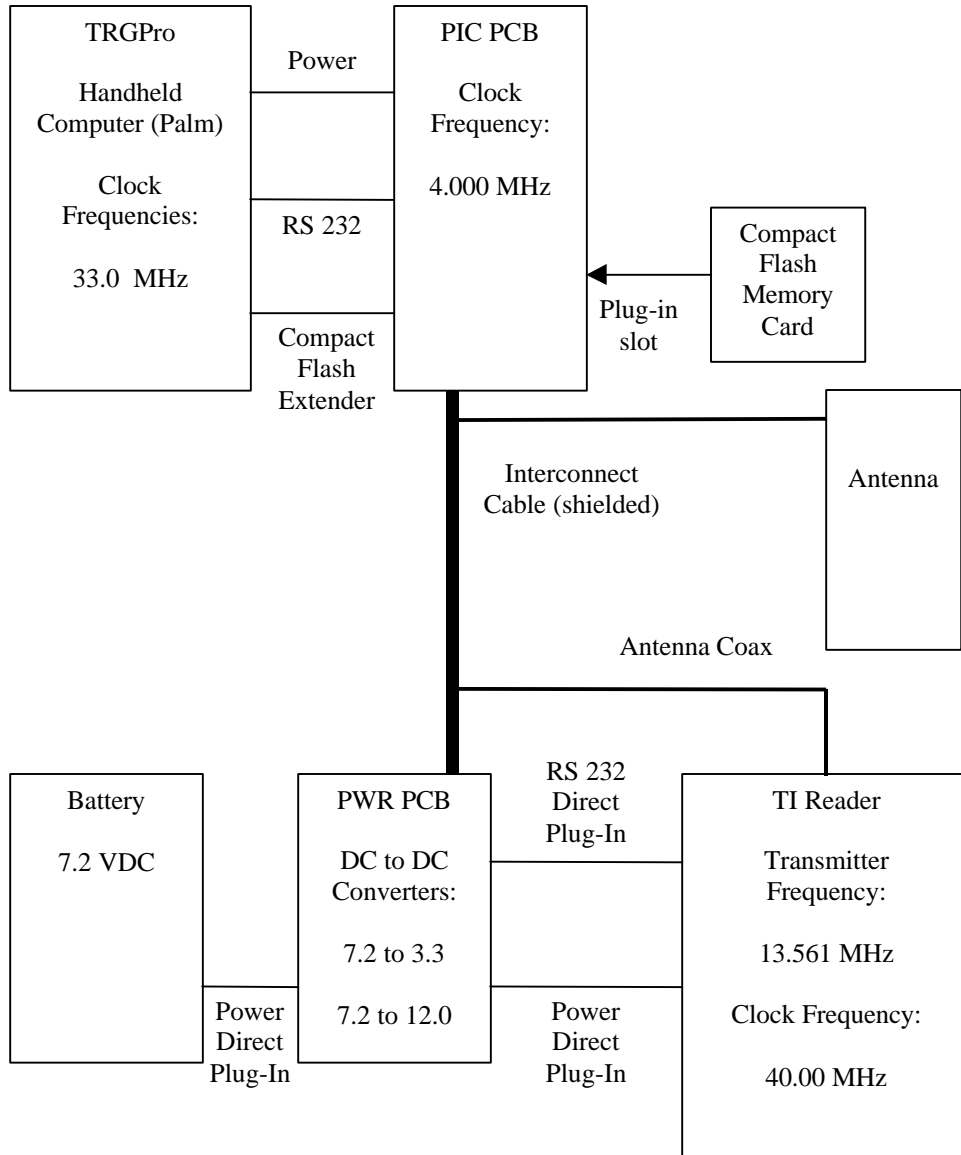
TRGPro

Handheld Computer (Palm)

Clock Frequencies:

33.0 MHz

Power

RS 232

Compact Flash Extender

PIC PCB

Clock Frequency:

4.000 MHz

Plug-in slot

Compact Flash Memory Card

Interconnect Cable (shielded)

Antenna

Antenna Coax

Battery

7.2 VDC

Power Direct Plug-In

PWR PCB

DC to DC Converters:

7.2 to 3.3

7.2 to 12.0

RS 232 Direct Plug-In

Power Direct Plug-In

TI Reader

Transmitter Frequency:

13.561 MHz

Clock Frequency:

40.00 MHz